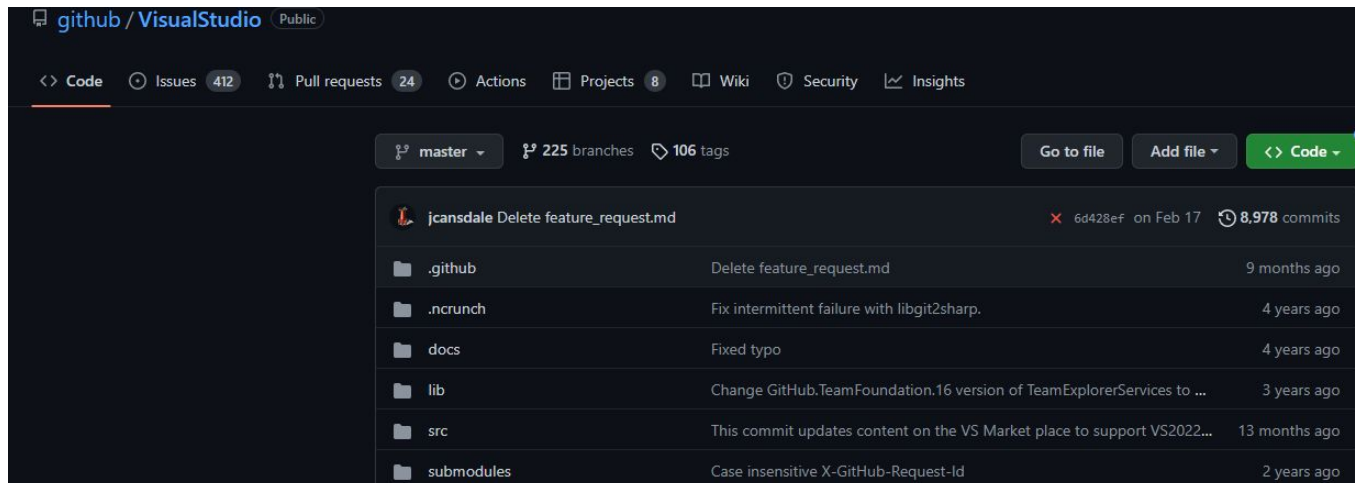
github / VisualStudio Public

<> Code Issues 412 Pull requests 24 Actions Projects 8 Wiki Security Insights

master 225 branches 106 tags Go to file Add file <> Code

jcansdale Delete feature_request.md × 6d428ef on Feb 17 8,978 commits

| | | |
|---|---|---|
| .github | Delete feature_request.md | 9 months ago |
| .ncrunch | Fix intermittent failure with libgit2sharp. | 4 years ago |
| docs | Fixed typo | 4 years ago |
| lib | Change GitHub.TeamFoundation.16 version of TeamExplorerServices to ... | 3 years ago |
| src | This commit updates content on the VS Market place to support VS2022... | 13 months ago |
| submodules | Case insensitive X-GitHub-Request-Id | 2 years ago |